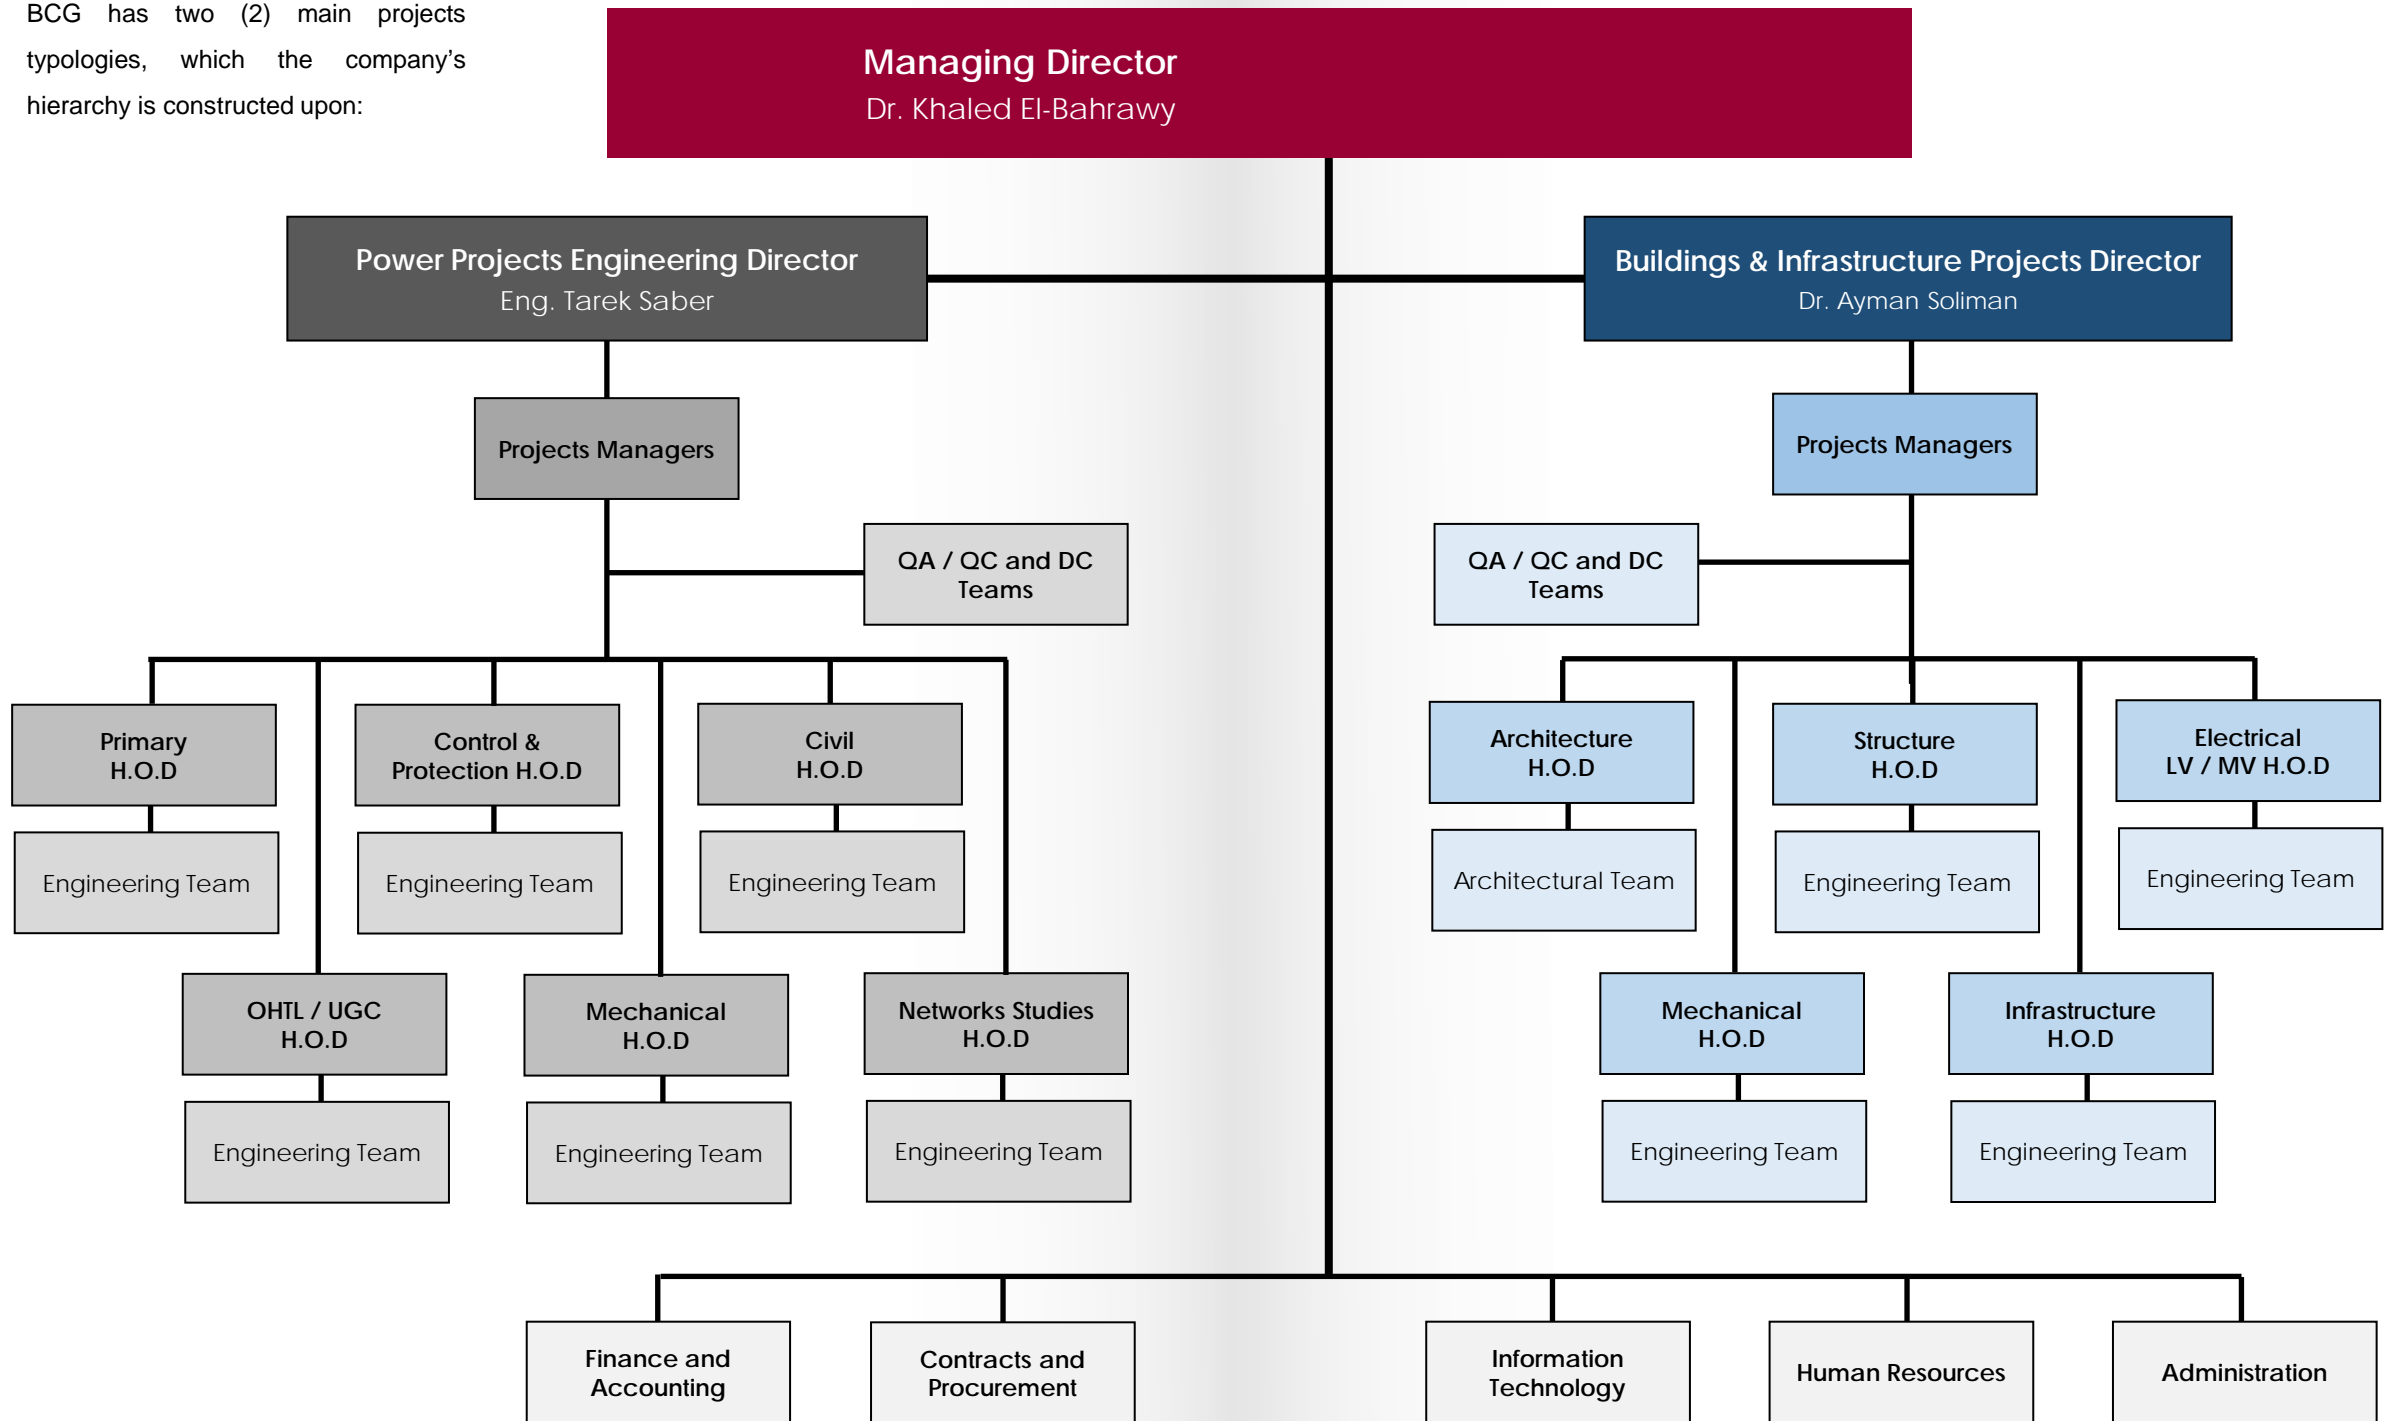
BCG has two (2) main projects typologies, which the company's hierarchy is constructed upon:

Managing Director
Dr. Khaled El-Bahrawy

Power Projects Engineering Director
Eng. Tarek Saber

Buildings & Infrastructure Projects Director
Dr. Ayman Soliman

Projects Managers

Projects Managers

QA / QC and DC Teams

QA / QC and DC Teams

Primary H.O.D

Control & Protection H.O.D

Civil H.O.D

Architecture H.O.D

Structure H.O.D

Electrical LV / MV H.O.D

Engineering Team

Engineering Team

Engineering Team

Architectural Team

Engineering Team

Engineering Team

OHTL / UGC H.O.D

Mechanical H.O.D

Networks Studies H.O.D

Mechanical H.O.D

Infrastructure H.O.D

Engineering Team

Engineering Team

Engineering Team

Engineering Team

Engineering Team

Finance and Accounting

Contracts and Procurement

Information Technology

Human Resources

Administration